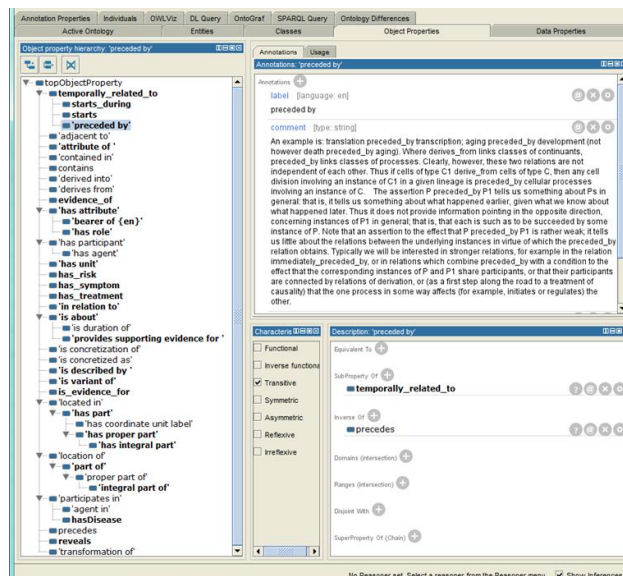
Annotation Properties | Individuals | OWLViz | DL Query | OntoGraf | SPARQL Query | Ontology Differences
Active Ontology | Entities | Classes | Object Properties | Data Properties

Object property hierarchy: 'preceded by'

topObjectProperty
temporally_related_to
starts_during
starts
'preceded by'
'adjacent to'
'attribute of '
'contained in'
contains
'derived into'
'derives from'
evidence_of
'has attribute'
'bearer of {en}'
'has role'
'has participant'
'has agent'
'has unit'
has_risk
has_symptom
has_treatment
'in relation to'
'is about'
'is duration of'
'provides supporting evidence for '
'is concretization of'
'is concretized as'
'is described by '
'is variant of'
is_evidence_for
'located in'
'has part'
'has coordinate unit label'
'has proper part'
'has integral part'
'location of'
'part of'
'proper part of'
'integral part of'
'participates in'
'agent in'
hasDisease
precedes
reveals
'transformation of'

Annotations | Usage
Annotations: 'preceded by'
Annotations
label [language: en]
preceded by
comment [type: string]
An example is: translation preceded_by transcription; aging preceded_by development (not however death preceded_by aging). Where derives_from links classes of continuants, preceded_by links classes of processes. Clearly, however, these two relations are not independent of each other. Thus if cells of type C1 derive_from cells of type C, then any cell division involving an instance of C1 in a given lineage is preceded_by cellular processes involving an instance of C. The assertion P preceded_by P1 tells us something about Ps in general: that is, it tells us something about what happened earlier, given what we know about what happened later. Thus it does not provide information pointing in the opposite direction, concerning instances of P1 in general; that is, that each is such as to be succeeded by some instance of P. Note that an assertion to the effect that P preceded_by P1 is rather weak; it tells us little about the relations between the underlying instances in virtue of which the preceded_by relation obtains. Typically we will be interested in stronger relations, for example in the relation immediately_preceded_by, or in relations which combine preceded_by with a condition to the effect that the corresponding instances of P and P1 share participants, or that their participants are connected by relations of derivation, or (as a first step along the road to a treatment of causality) that the one process in some way affects (for example, initiates or regulates) the other.

Characteris
Functional
Inverse functiona
Transitive
Symmetric
Asymmetric
Reflexive
Irreflexive

Description: 'preceded by'
Equivalent To
SubProperty Of
temporally_related_to
Inverse Of
precedes
Domains (intersection)
Ranges (intersection)
Disjoint With
SuperProperty Of (Chain)

No Reasoner set. Select a reasoner from the Reasoner menu | Show Inferences